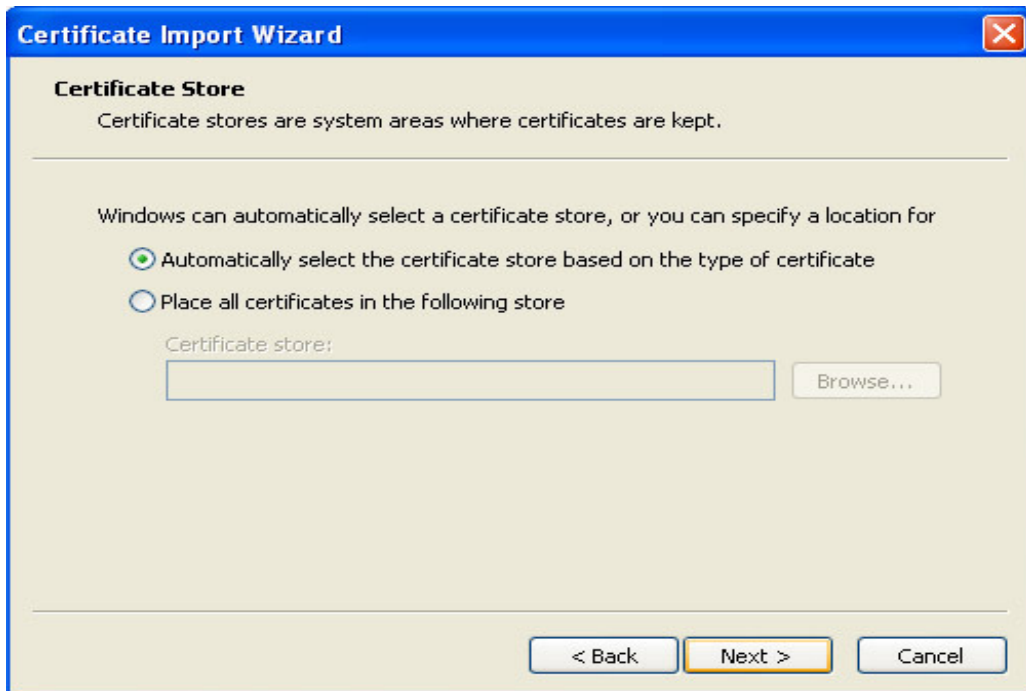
Certificate Import Wizard

Certificate Store

Certificate stores are system areas where certificates are kept.

Windows can automatically select a certificate store, or you can specify a location for

Automatically select the certificate store based on the type of certificate

Place all certificates in the following store

Certificate store:

Browse...

< Back

Next >

Cancel